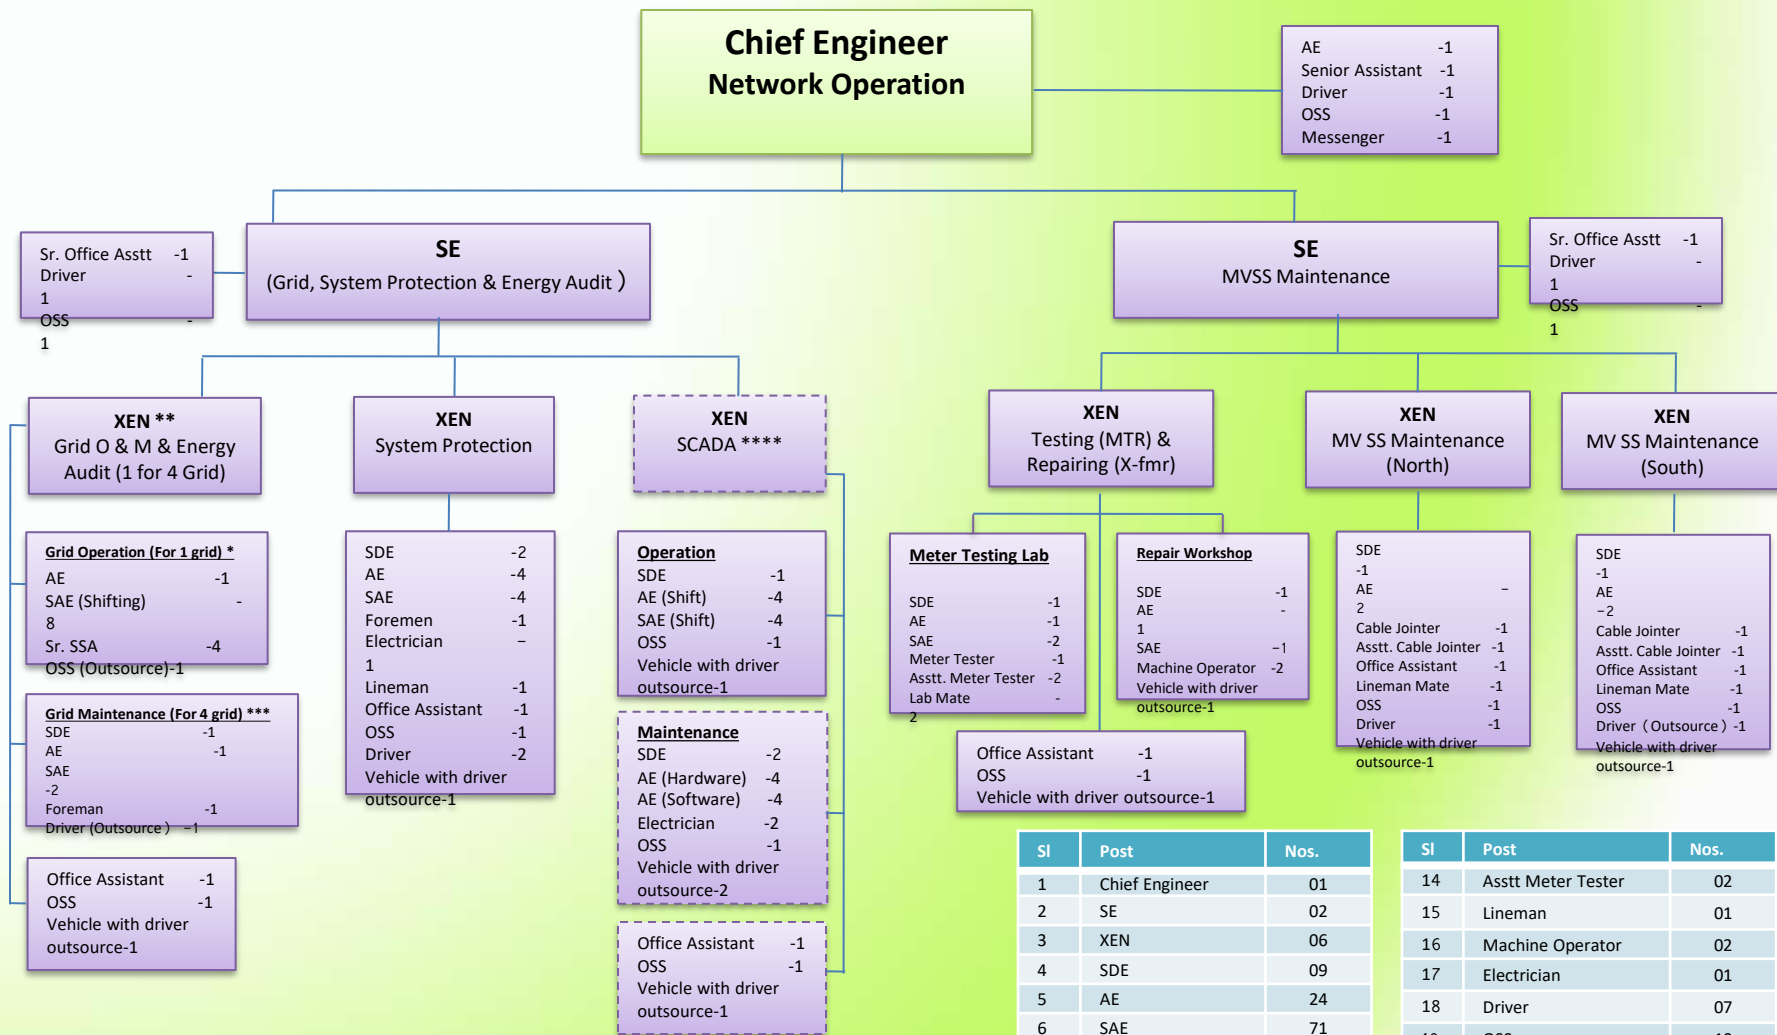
Chief Engineer
Network Operation

AE -1
Senior Assistant -1
Driver -1
OSS -1
Messenger -1

Sr. Office Asstt -1
Driver -
1
OSS -
1

SE
(Grid, System Protection & Energy Audit )

SE
MVSS Maintenance

Sr. Office Asstt -1
Driver -
1
OSS -
1

XEN **
Grid O & M & Energy Audit (1 for 4 Grid)

XEN
System Protection

XEN
SCADA ****

XEN
Testing (MTR) & Repairing (X-fmr)

XEN
MV SS Maintenance (North)

XEN
MV SS Maintenance (South)

Grid Operation (For 1 grid) *
AE -1
SAE (Shifting) -
8
Sr. SSA -4
OSS (Outsource)-1

Grid Maintenance (For 4 grid) ***
SDE -1
AE -1
SAE
-2
Foreman -1
Driver (Outsource ) -1

Office Assistant -1
OSS -1
Vehicle with driver outsource-1

SDE -2
AE -4
SAE -4
Foremen -1
Electrician –
1
Lineman -1
Office Assistant -1
OSS -1
Driver -2
Vehicle with driver outsource-1

Operation
SDE -1
AE (Shift) -4
SAE (Shift) -4
OSS -1
Vehicle with driver outsource-1

Maintenance
SDE -2
AE (Hardware) -4
AE (Software) -4
Electrician -2
OSS -1
Vehicle with driver outsource-2

Office Assistant -1
OSS -1
Vehicle with driver outsource-1

Meter Testing Lab
SDE -1
AE -1
SAE -2
Meter Tester -1
Asstt. Meter Tester -2
Lab Mate -
2

Repair Workshop
SDE -1
AE -
1
SAE –1
Machine Operator -2
Vehicle with driver outsource-1

Office Assistant -1
OSS -1
Vehicle with driver outsource-1

SDE
-1
AE –
2
Cable Jointer -1
Asstt. Cable Jointer -1
Office Assistant -1
Lineman Mate -1
OSS -1
Driver -1
Vehicle with driver outsource-1

SDE
-1
AE
–2
Cable Jointer -1
Asstt. Cable Jointer -1
Office Assistant -1
Lineman Mate -1
OSS -1
Driver（Outsource）-1
Vehicle with driver outsource-1

| Sl | Post | Nos. |
|---|---|---|
| 1 | Chief Engineer | 01 |
| 2 | SE | 02 |
| 3 | XEN | 06 |
| 4 | SDE | 09 |
| 5 | AE | 24 |
| 6 | SAE | 71 |

| Sl | Post | Nos. |
|---|---|---|
| 14 | Asstt Meter Tester | 02 |
| 15 | Lineman | 01 |
| 16 | Machine Operator | 02 |
| 17 | Electrician | 01 |
| 18 | Driver | 07 |
| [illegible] | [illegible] | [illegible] |